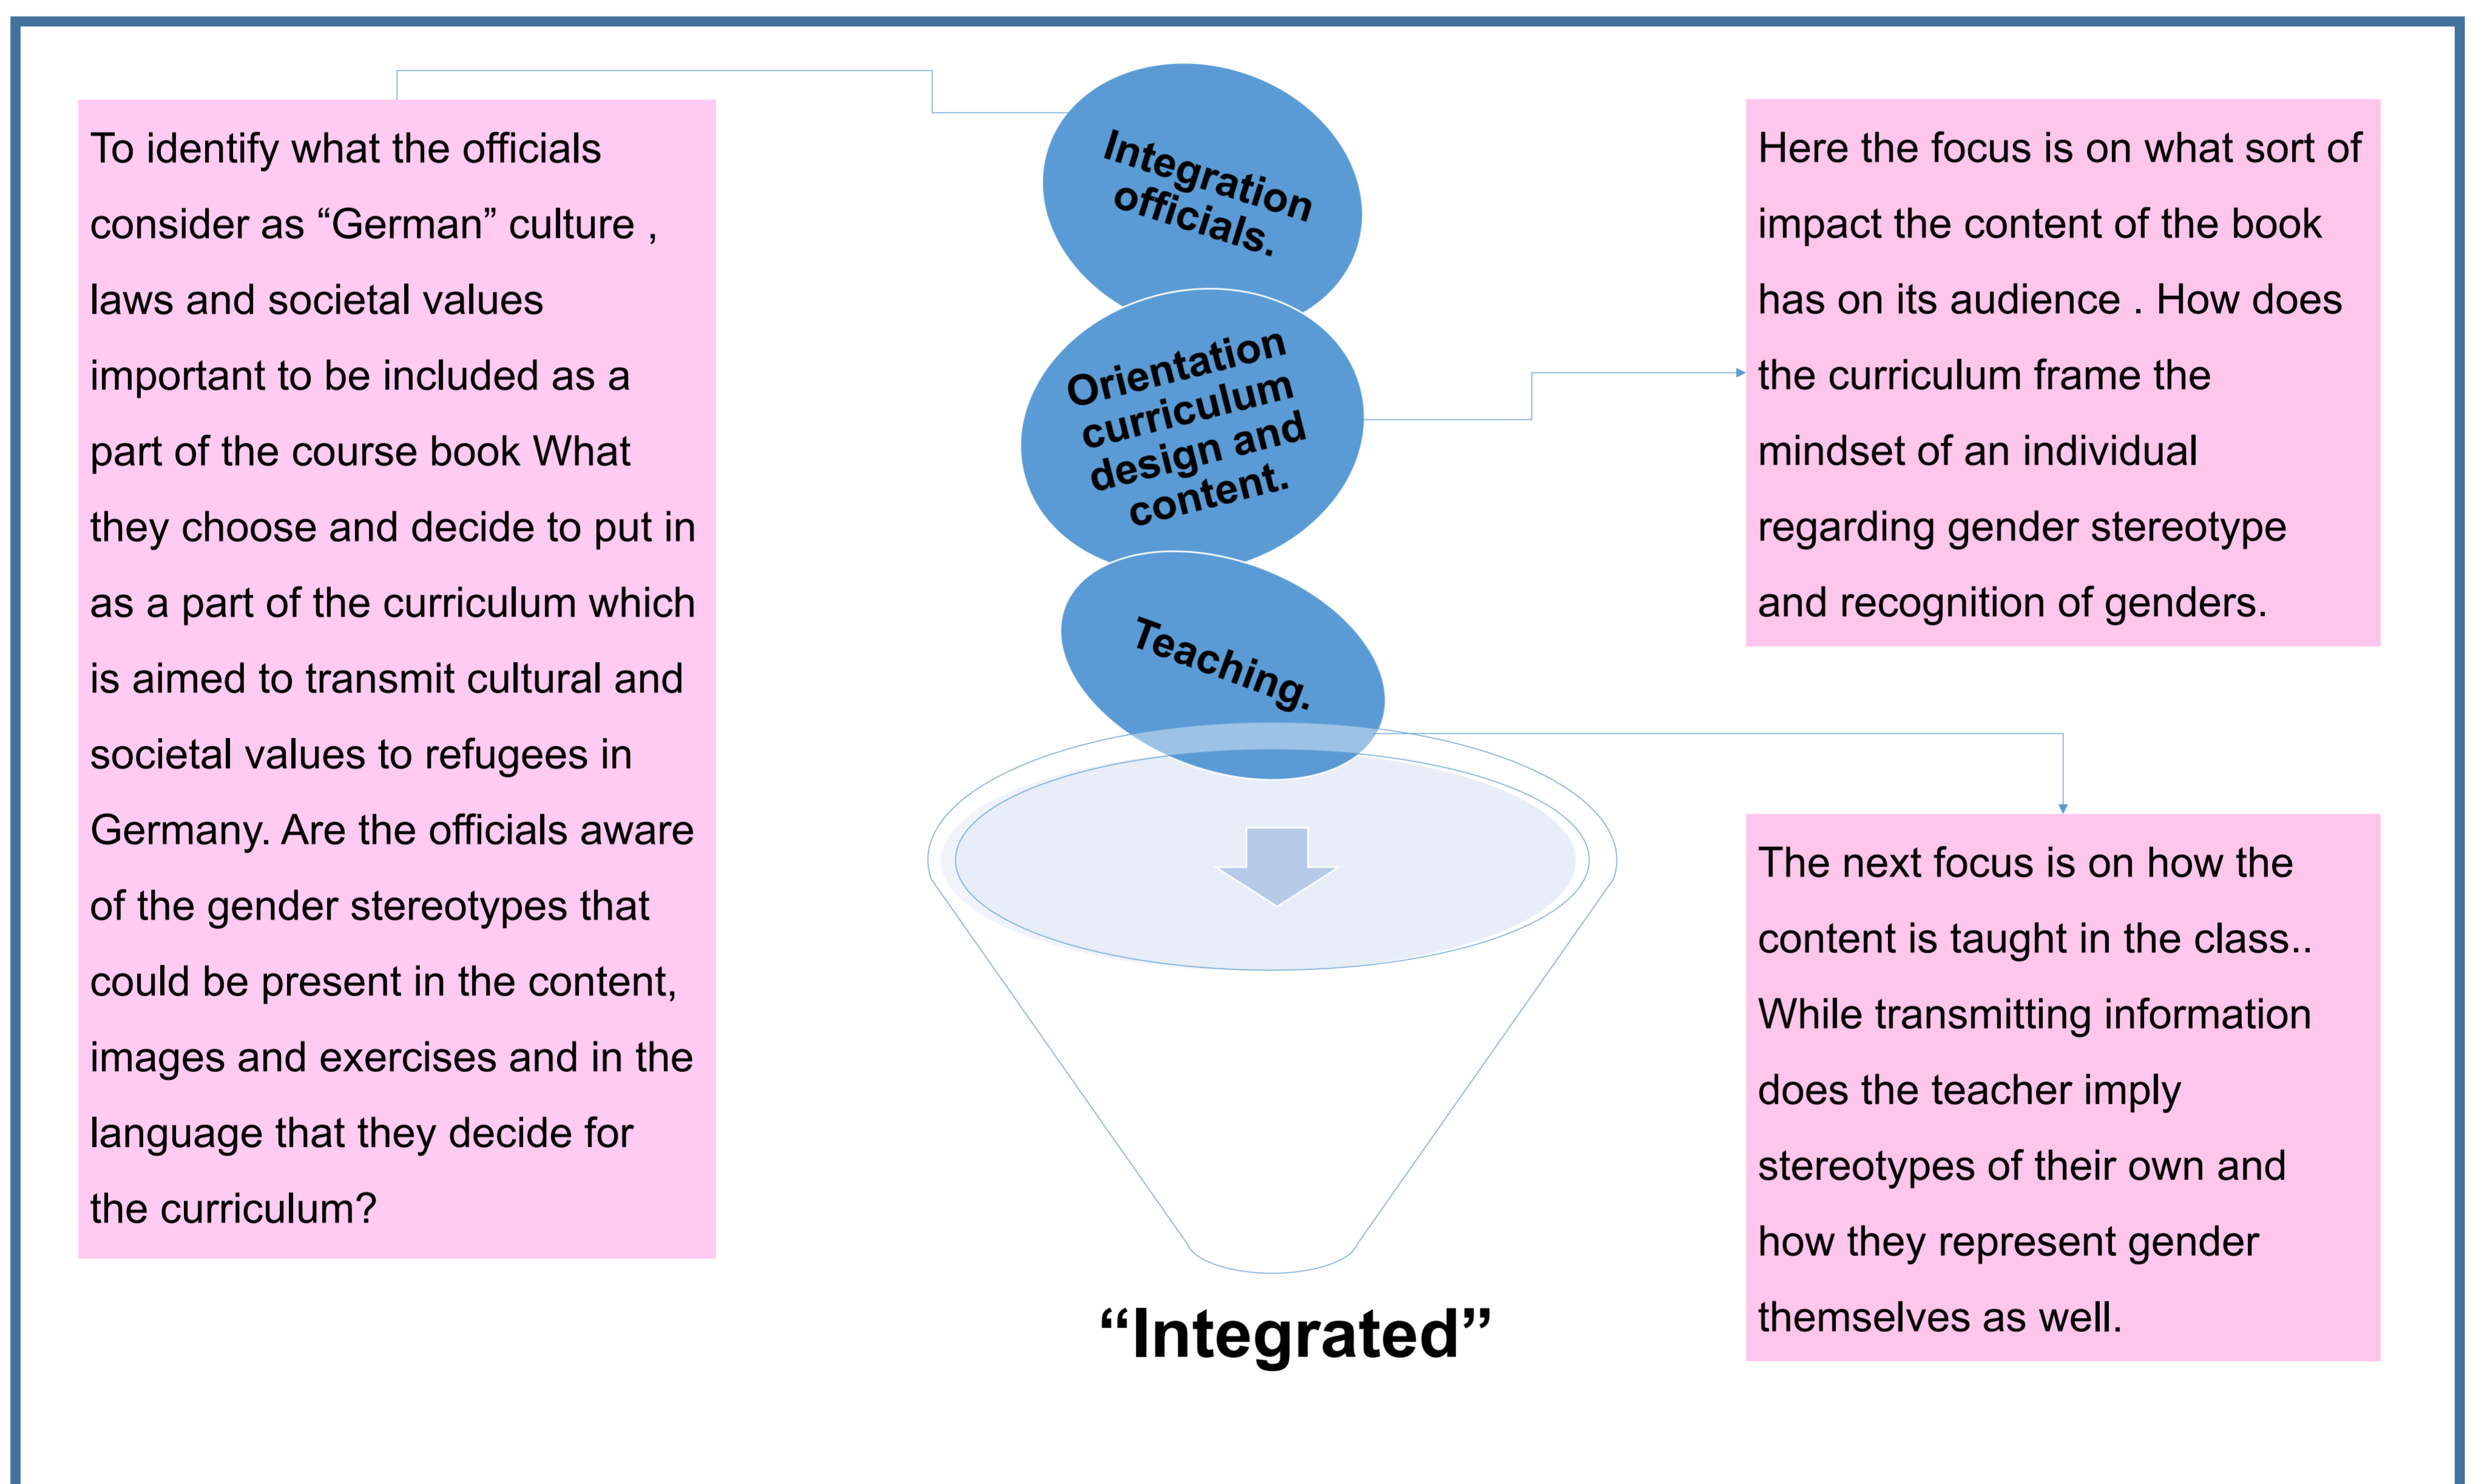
To identify what the officials consider as “German” culture , laws and societal values important to be included as a part of the course book What they choose and decide to put in as a part of the curriculum which is aimed to transmit cultural and societal values to refugees in Germany. Are the officials aware of the gender stereotypes that could be present in the content, images and exercises and in the language that they decide for the curriculum?

Integration officials.

Orientation curriculum design and content.

Teaching.

“Integrated”

Here the focus is on what sort of impact the content of the book has on its audience . How does the curriculum frame the mindset of an individual regarding gender stereotype and recognition of genders.

The next focus is on how the content is taught in the class.. While transmitting information does the teacher imply stereotypes of their own and how they represent gender themselves as well.